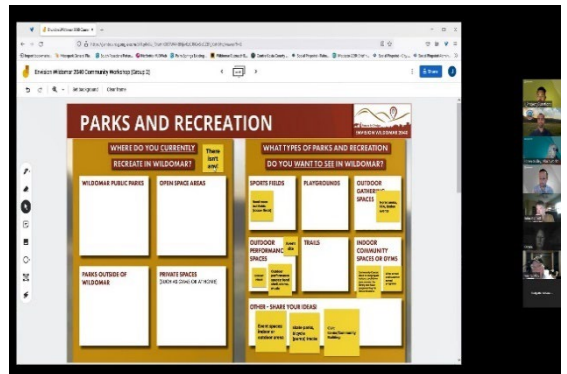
Envision Wildomar 2040 Community Workshop (Group 2)

Share

Set background

Clear frame

PARKS AND RECREATION

ENVISION WILDOMAR 2040

WHERE DO YOU CURRENTLY RECREATE IN WILDOMAR?

There isn't any!

WILDOMAR PUBLIC PARKS

OPEN SPACE AREAS

PARKS OUTSIDE OF WILDOMAR

PRIVATE SPACES (SUCH AS GYMS OR AT HOME)

WHAT TYPES OF PARKS AND RECREATION DO YOU WANT TO SEE IN WILDOMAR?

SPORTS FIELDS

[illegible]

PLAYGROUNDS

OUTDOOR GATHERING SPACES

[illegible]

OUTDOOR PERFORMANCE SPACES

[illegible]

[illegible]

TRAILS

INDOOR COMMUNITY SPACES OR GYMS

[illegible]

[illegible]

OTHER - SHARE YOUR IDEAS!

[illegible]

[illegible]

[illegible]